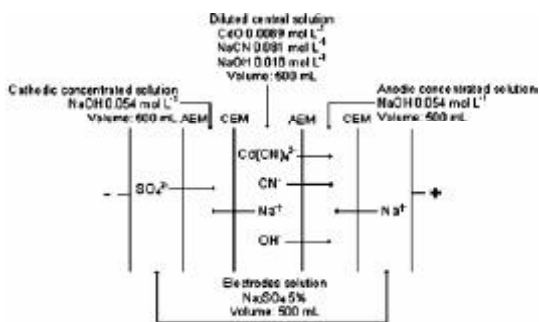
Diluted central solution
CdO 0.0089 mol L$^{-1}$
NaCN 0.081 mol L$^{-1}$
NaOH 0.018 mol L$^{-1}$
Volume: 500 mL

Cathodic concentrated solution
NaOH 0.054 mol L$^{-1}$
Volume: 500 mL

Anodic concentrated solution
NaOH 0.054 mol L$^{-1}$
Volume: 500 mL

AEM

CEM

AEM

CEM

$Cd(CN)_4^{2-}$

-

$SO_4^{2-}$

$CN^-$

$Na^+$

$Na^+$

+

$OH^-$

Electrodes solution
$Na_2SO_4$ 5%
Volume: 500 mL